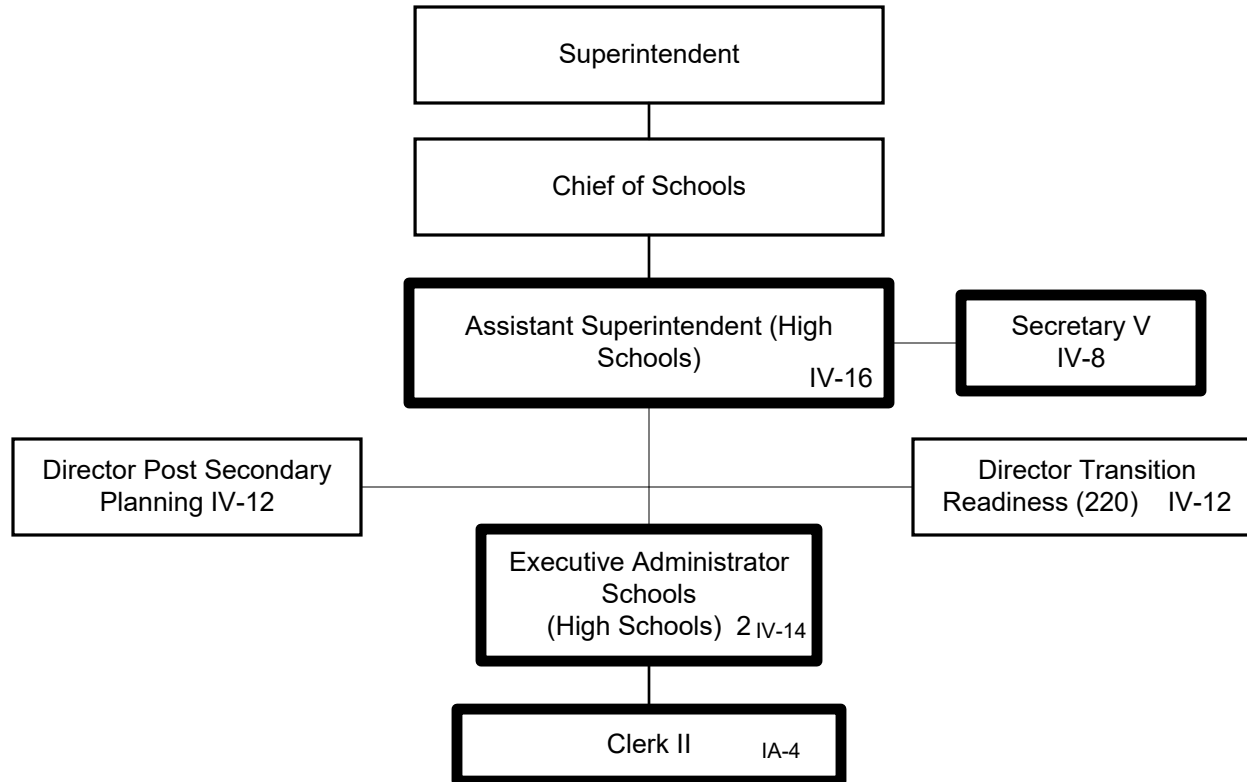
Superintendent

Chief of Schools

Assistant Superintendent (High Schools) IV-16

Secretary V IV-8

Director Post Secondary Planning IV-12

Director Transition Readiness (220) IV-12

Executive Administrator Schools (High Schools) 2 IV-14

Clerk II IA-4